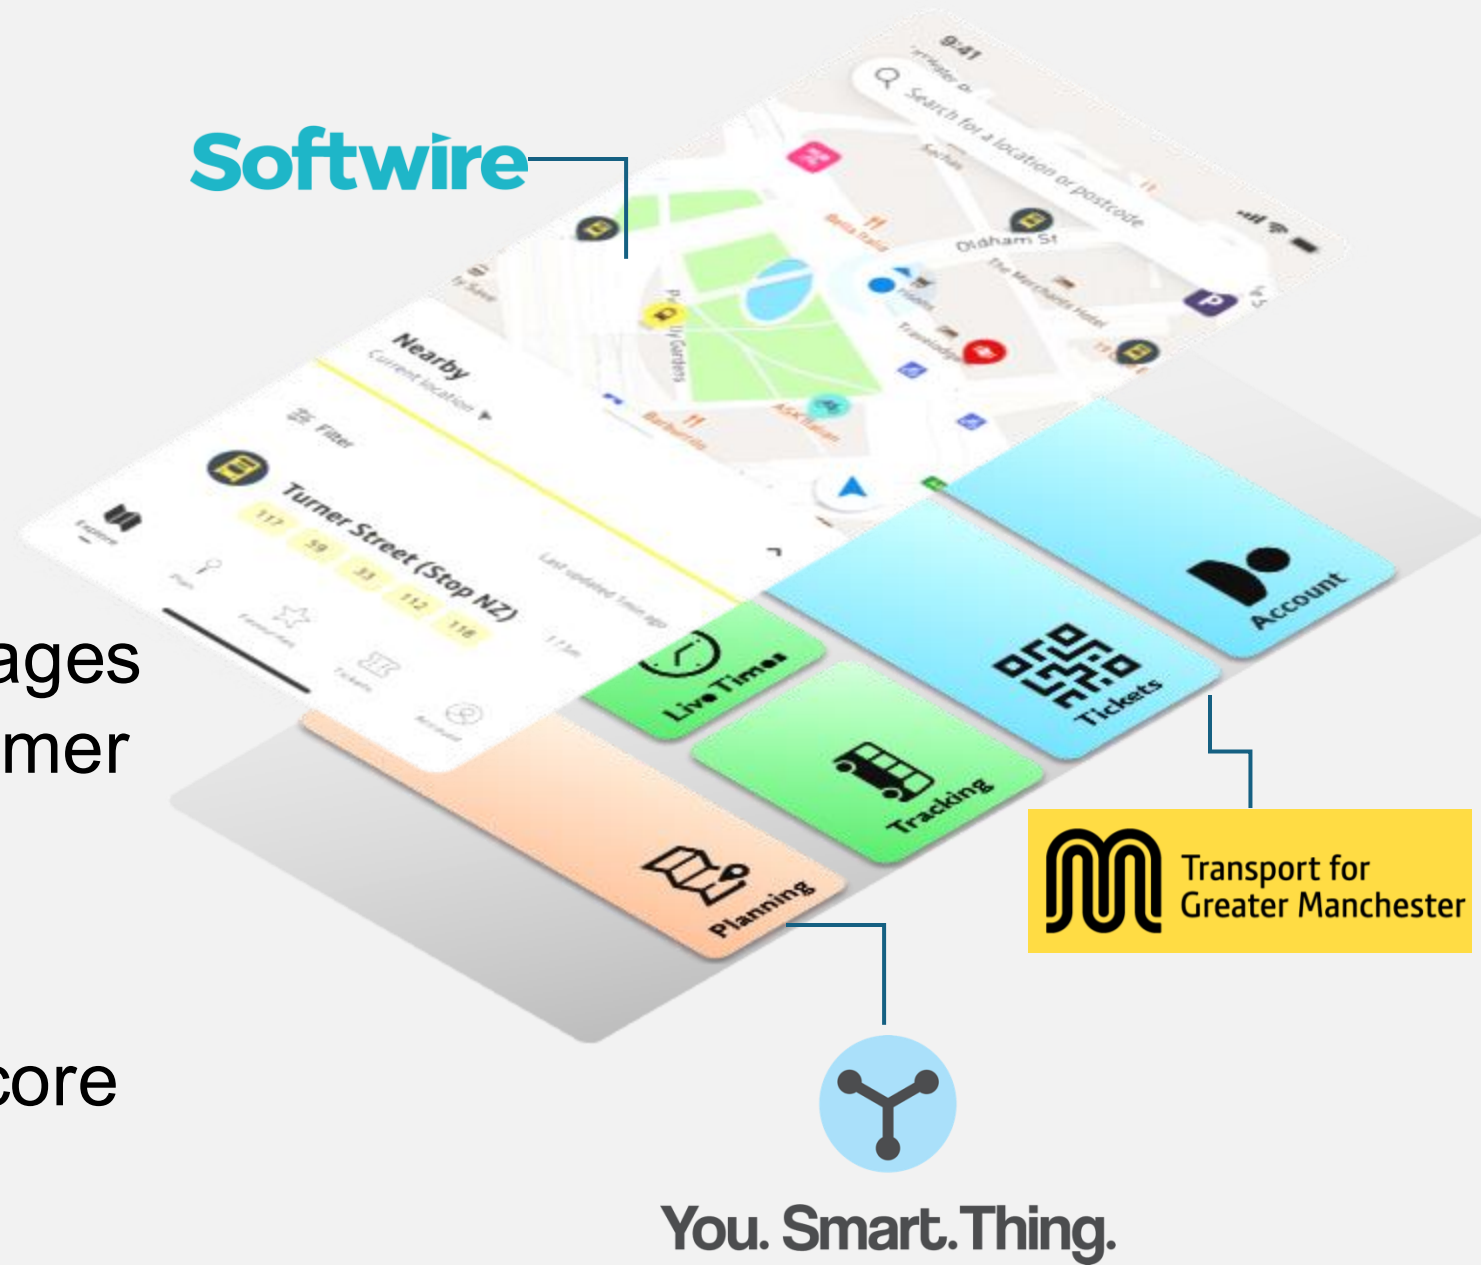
Softwire

9:41

Search for a location or postcode

Oldham St

The Merchants Hotel

Nearby

Current location

Filter

Turner Street (Stop NZ)

117 59 33 112 118

Last updated 1 min ago

Explore

Plan

Favourites

Tickets

Account

Live Times

Tracking

Tickets

Account

Planning

ages
mer

core

Transport for Greater Manchester

You. Smart. Thing.